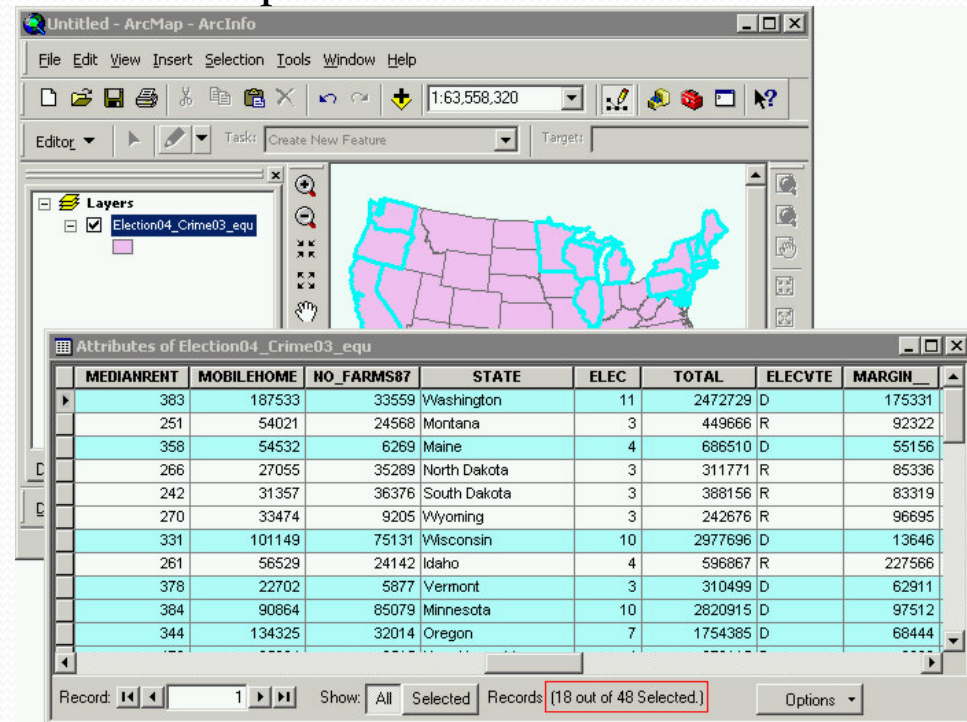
Untitled - ArcMap - ArcInfo

File Edit View Insert Selection Tools Window Help

1:63,558,320

Editor ▾ Task: Create New Feature Target:

Layers
Election04_Crime03_equ

Attributes of Election04_Crime03_equ

| MEDIANRENT | MOBILEHOME | NO_FARMS87 | STATE | ELEC | TOTAL | ELECVTE | MARGIN__ |
|---|---|---|---|---|---|---|---|
| 383 | 187533 | 33559 | Washington | 11 | 2472729 | D | 175331 |
| 251 | 54021 | 24568 | Montana | 3 | 449666 | R | 92322 |
| 358 | 54532 | 6269 | Maine | 4 | 686510 | D | 55156 |
| 266 | 27055 | 35289 | North Dakota | 3 | 311771 | R | 85336 |
| 242 | 31357 | 36376 | South Dakota | 3 | 388156 | R | 83319 |
| 270 | 33474 | 9205 | Wyoming | 3 | 242676 | R | 96695 |
| 331 | 101149 | 75131 | Wisconsin | 10 | 2977696 | D | 13646 |
| 261 | 56529 | 24142 | Idaho | 4 | 596867 | R | 227566 |
| 378 | 22702 | 5877 | Vermont | 3 | 310499 | D | 62911 |
| 384 | 90864 | 85079 | Minnesota | 10 | 2820915 | D | 97512 |
| 344 | 134325 | 32014 | Oregon | 7 | 1754385 | D | 68444 |

Record: 1 Show: All Selected Records (18 out of 48 Selected.) Options ▾